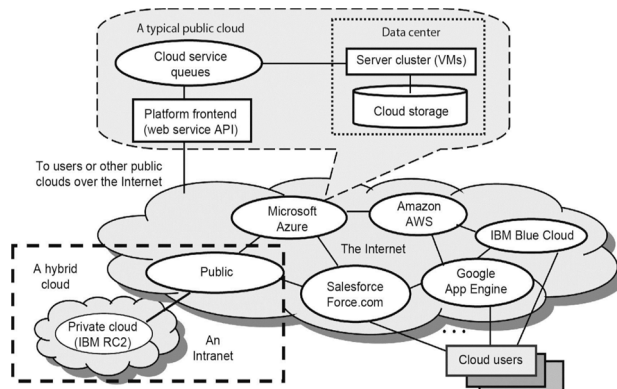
A typical public cloud

Cloud service queues

Data center

Server cluster (VMs)

Cloud storage

Platform frontend (web service API)

To users or other public clouds over the Internet

Microsoft Azure

Amazon AWS

IBM Blue Cloud

The Internet

A hybrid cloud

Public

Salesforce Force.com

Google App Engine

Private cloud (IBM RC2)

An Intranet

. . .

Cloud users